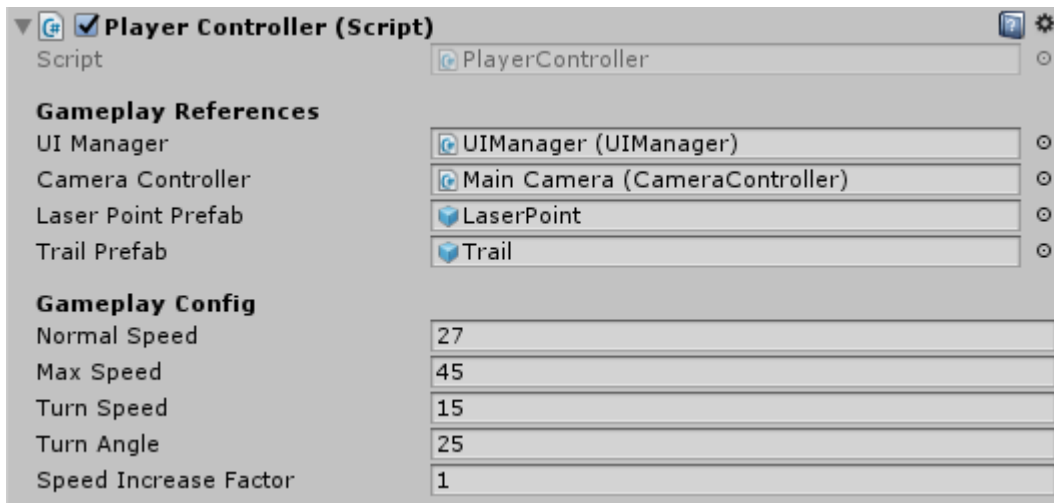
Player Controller (Script)

| | |
|---|---|
| Script | PlayerController |

**Gameplay References**

| | |
|---|---|
| UI Manager | UIManager (UIManager) |
| Camera Controller | Main Camera (CameraController) |
| Laser Point Prefab | LaserPoint |
| Trail Prefab | Trail |

**Gameplay Config**

| | |
|---|---|
| Normal Speed | 27 |
| Max Speed | 45 |
| Turn Speed | 15 |
| Turn Angle | 25 |
| Speed Increase Factor | 1 |